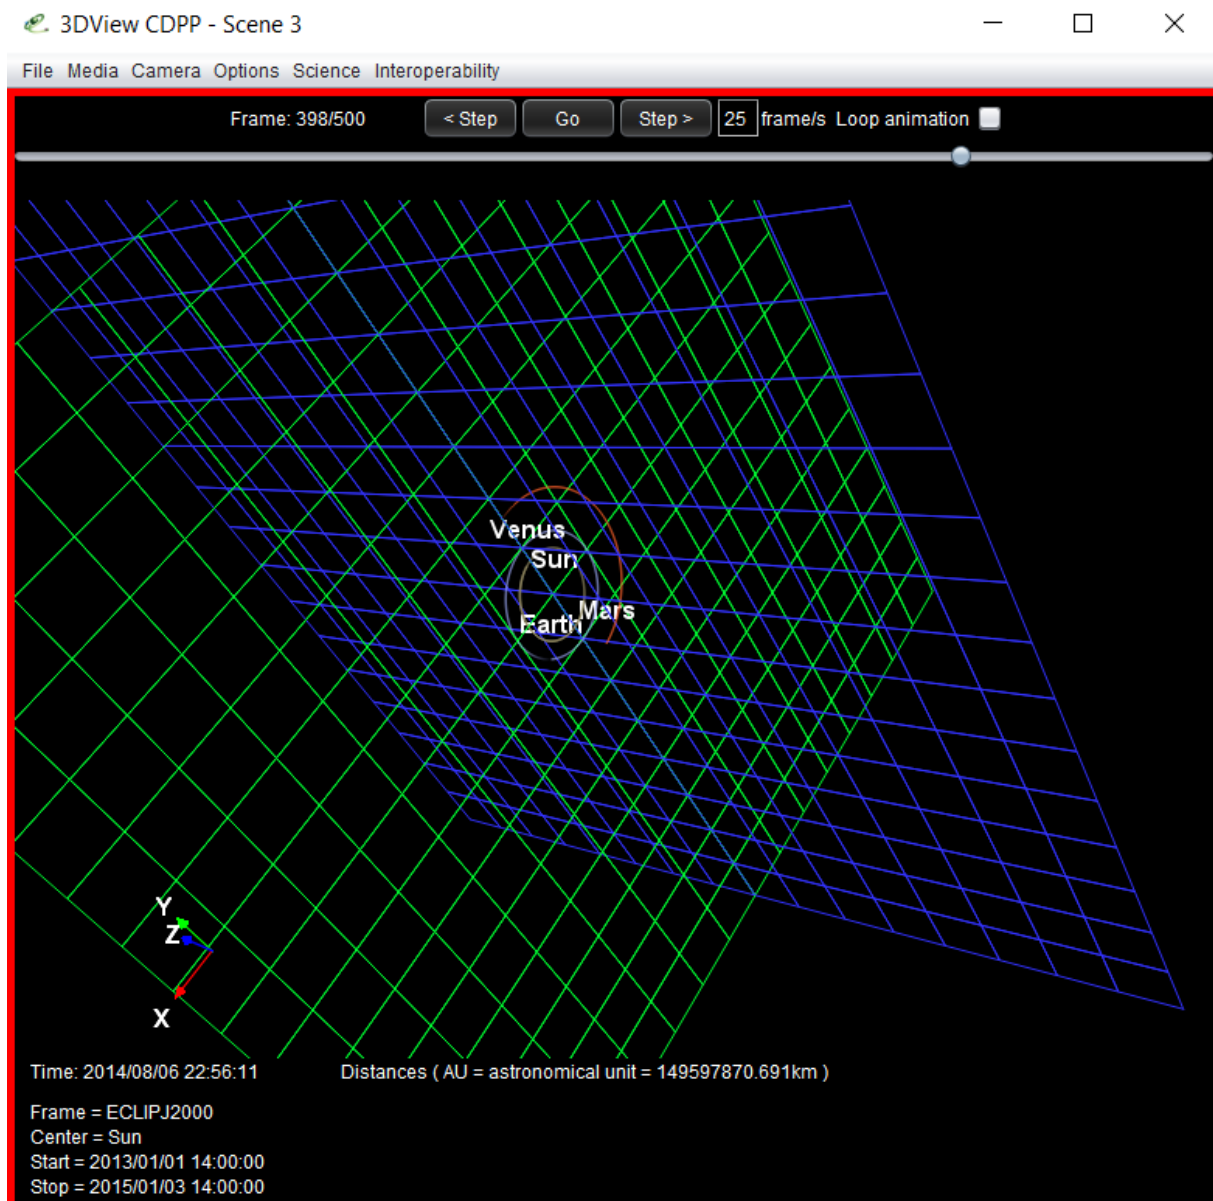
3DView CDPP - Scene 3

File Media Camera Options Science Interoperability

Frame: 398/500 < Step Go Step > 25 frame/s Loop animation

Venus
Sun
Earth
Mars

Y
Z
X

Time: 2014/08/06 22:56:11

Distances ( AU = astronomical unit = 149597870.691km )

Frame = ECLIPJ2000
Center = Sun
Start = 2013/01/01 14:00:00
Stop = 2015/01/03 14:00:00